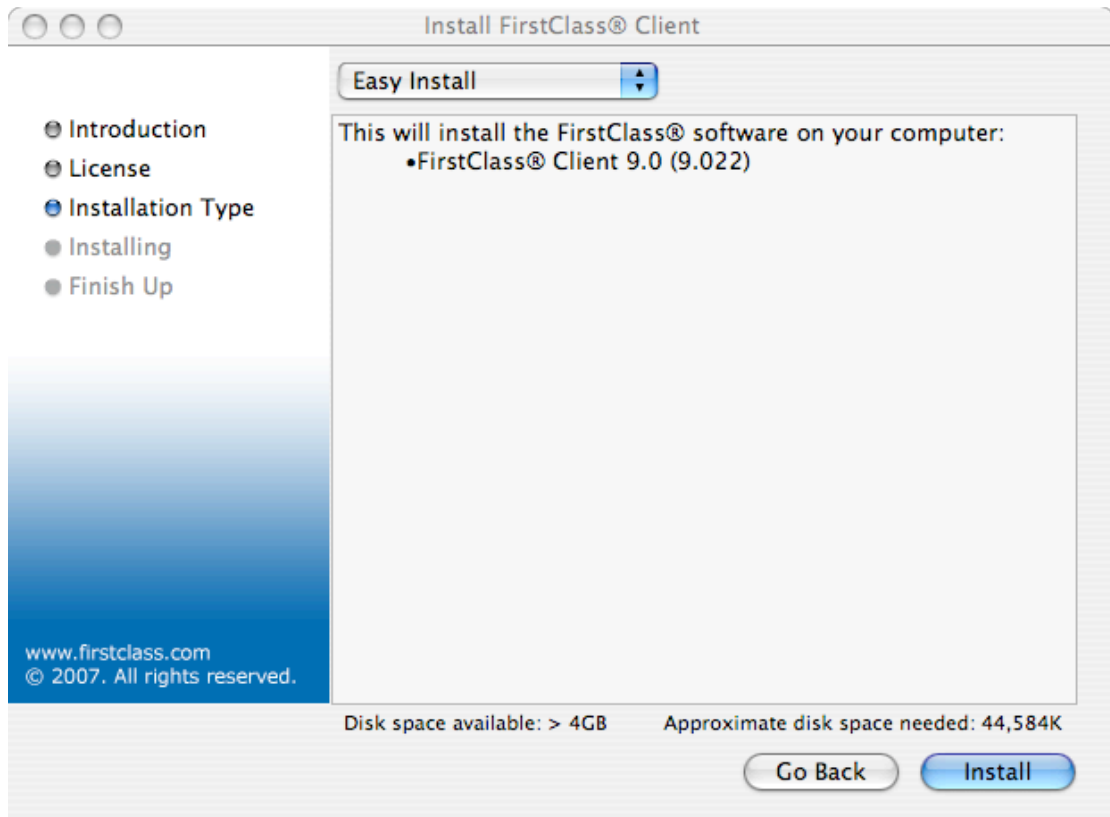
Install FirstClass® Client

Easy Install

Introduction
License
Installation Type
Installing
Finish Up

This will install the FirstClass® software on your computer:
•FirstClass® Client 9.0 (9.022)

www.firstclass.com
© 2007. All rights reserved.

Disk space available: > 4GB

Approximate disk space needed: 44,584K

Go Back

Install